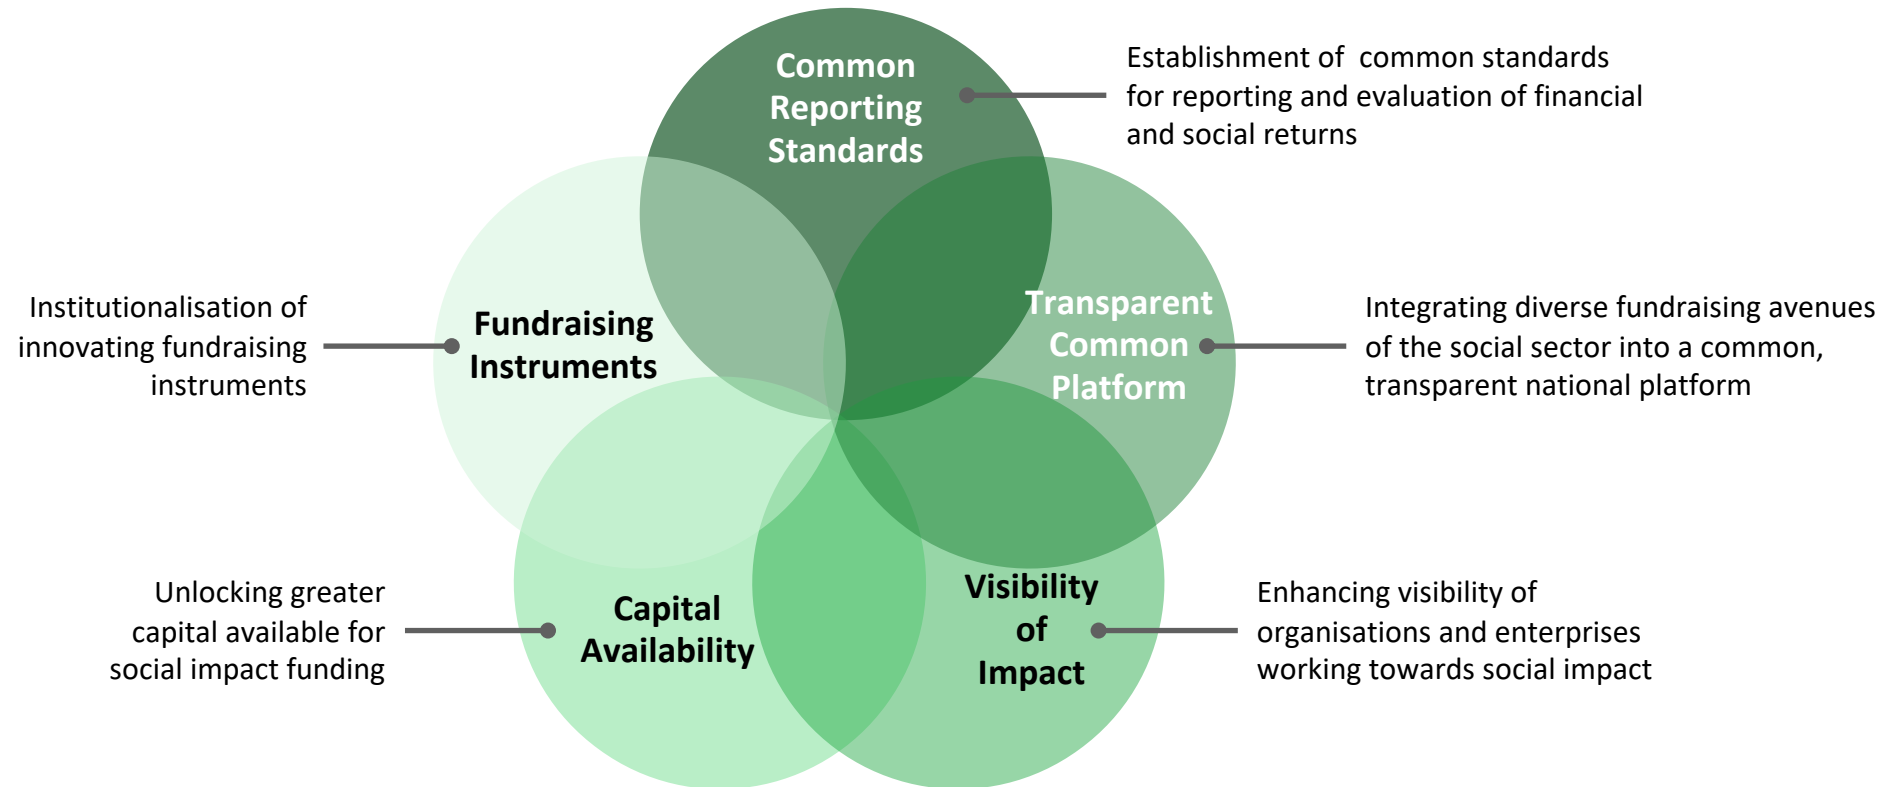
Common Reporting Standards

Establishment of common standards for reporting and evaluation of financial and social returns

Institutionalisation of innovating fundraising instruments

Fundraising Instruments

Transparent Common Platform

Integrating diverse fundraising avenues of the social sector into a common, transparent national platform

Unlocking greater capital available for social impact funding

Capital Availability

Visibility of Impact

Enhancing visibility of organisations and enterprises working towards social impact